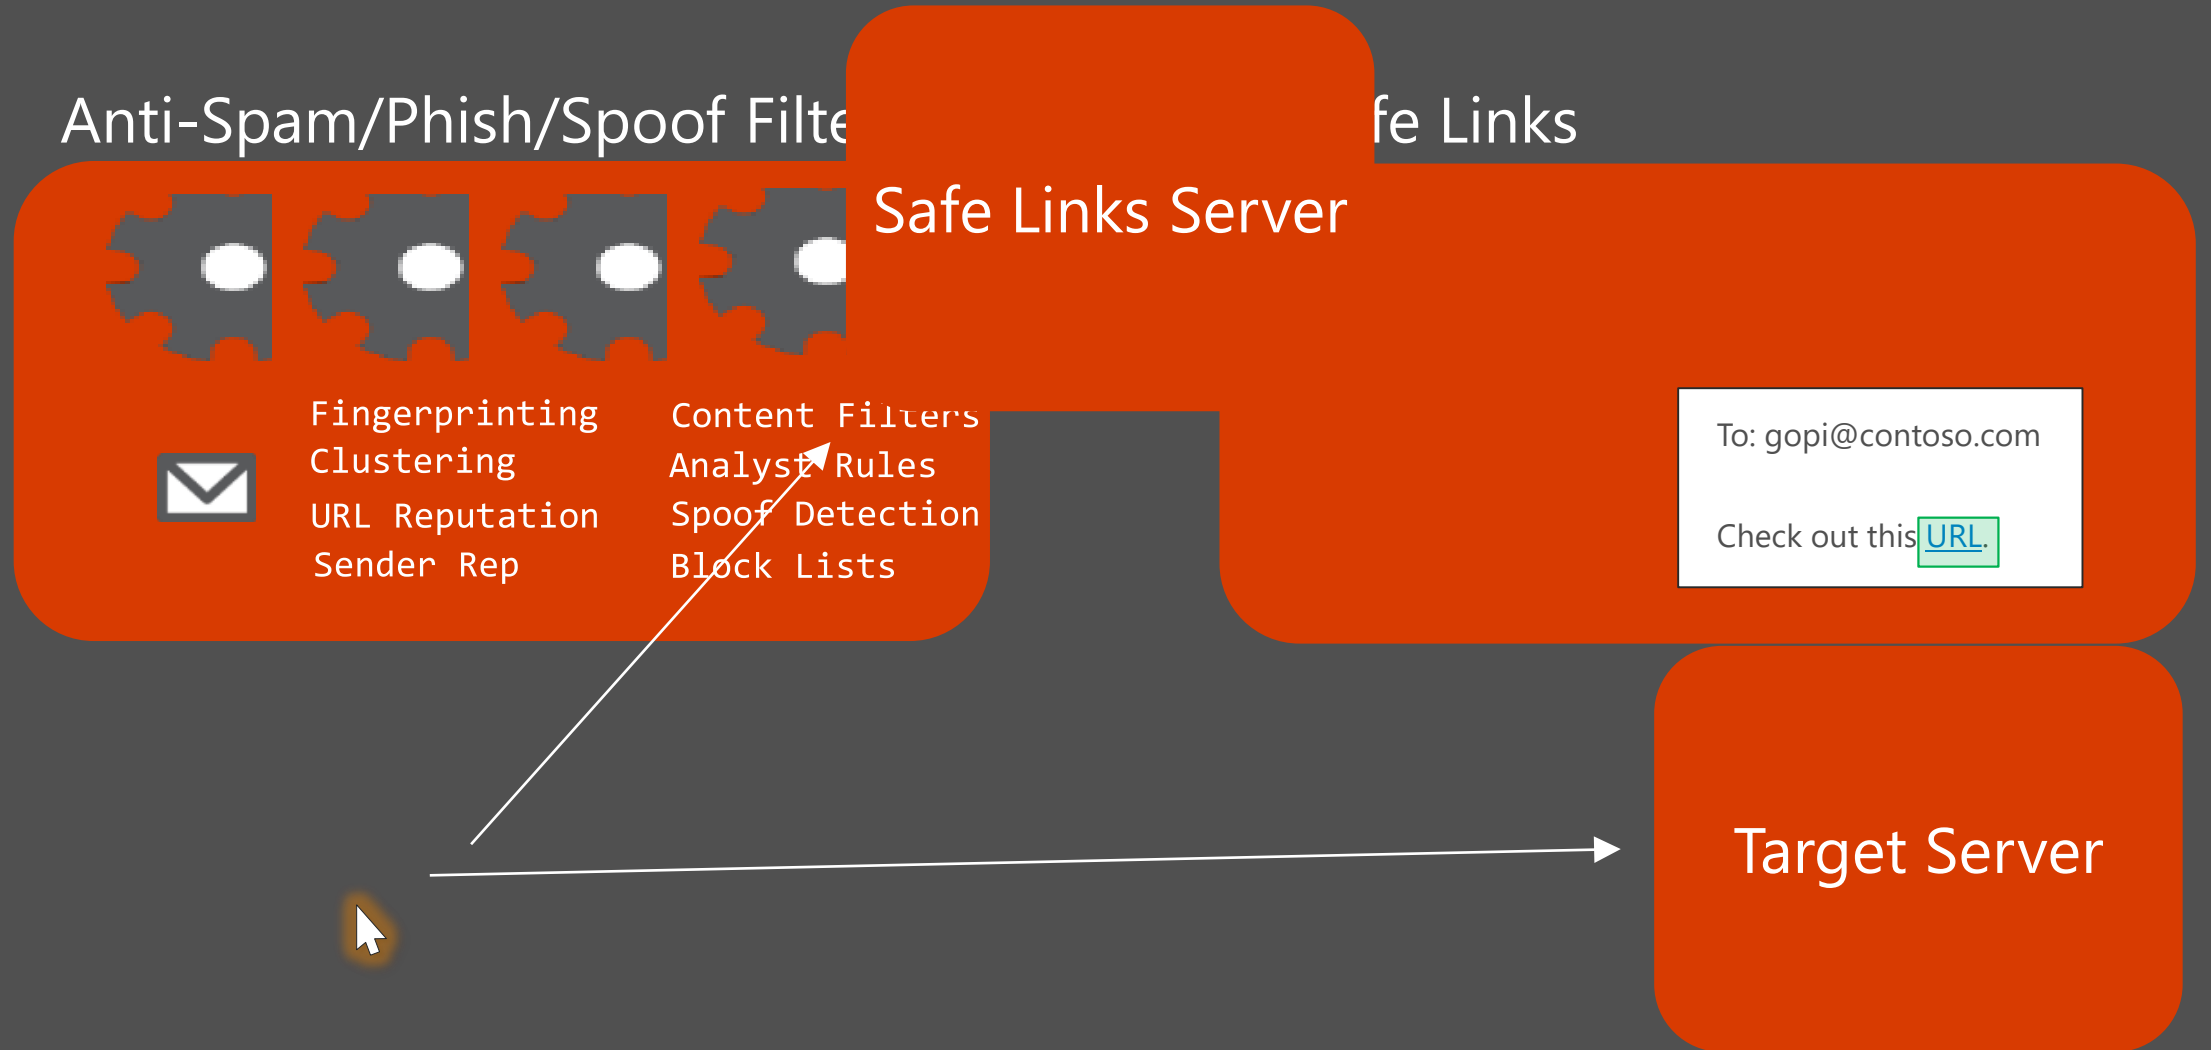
Anti-Spam/Phish/Spoof Filte

fe Links

Safe Links Server

Fingerprinting
Clustering
URL Reputation
Sender Rep

Content Filters
Analyst Rules
Spoof Detection
Block Lists

To: gopi@contoso.com

Check out this URL.

Target Server